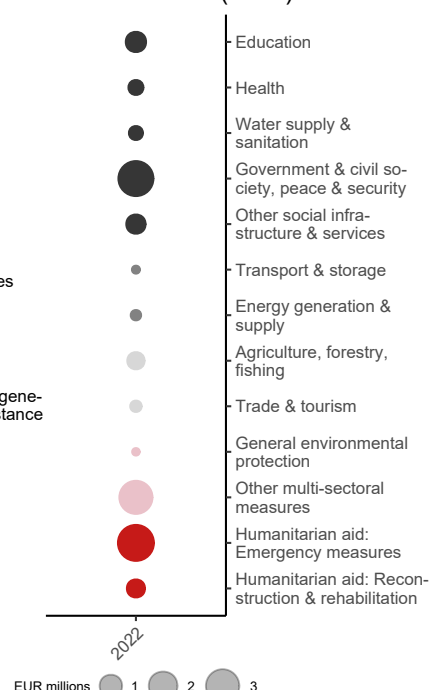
Education
Health
Water supply & sanitation
Government & civil society, peace & security
Other social infrastructure & services
Transport & storage
Energy generation & supply
Agriculture, forestry, fishing
Trade & tourism
General environmental protection
Other multi-sectoral measures
Humanitarian aid: Emergency measures
Humanitarian aid: Reconstruction & rehabilitation

es

gene-
tance

2022

EUR millions 1 2 3